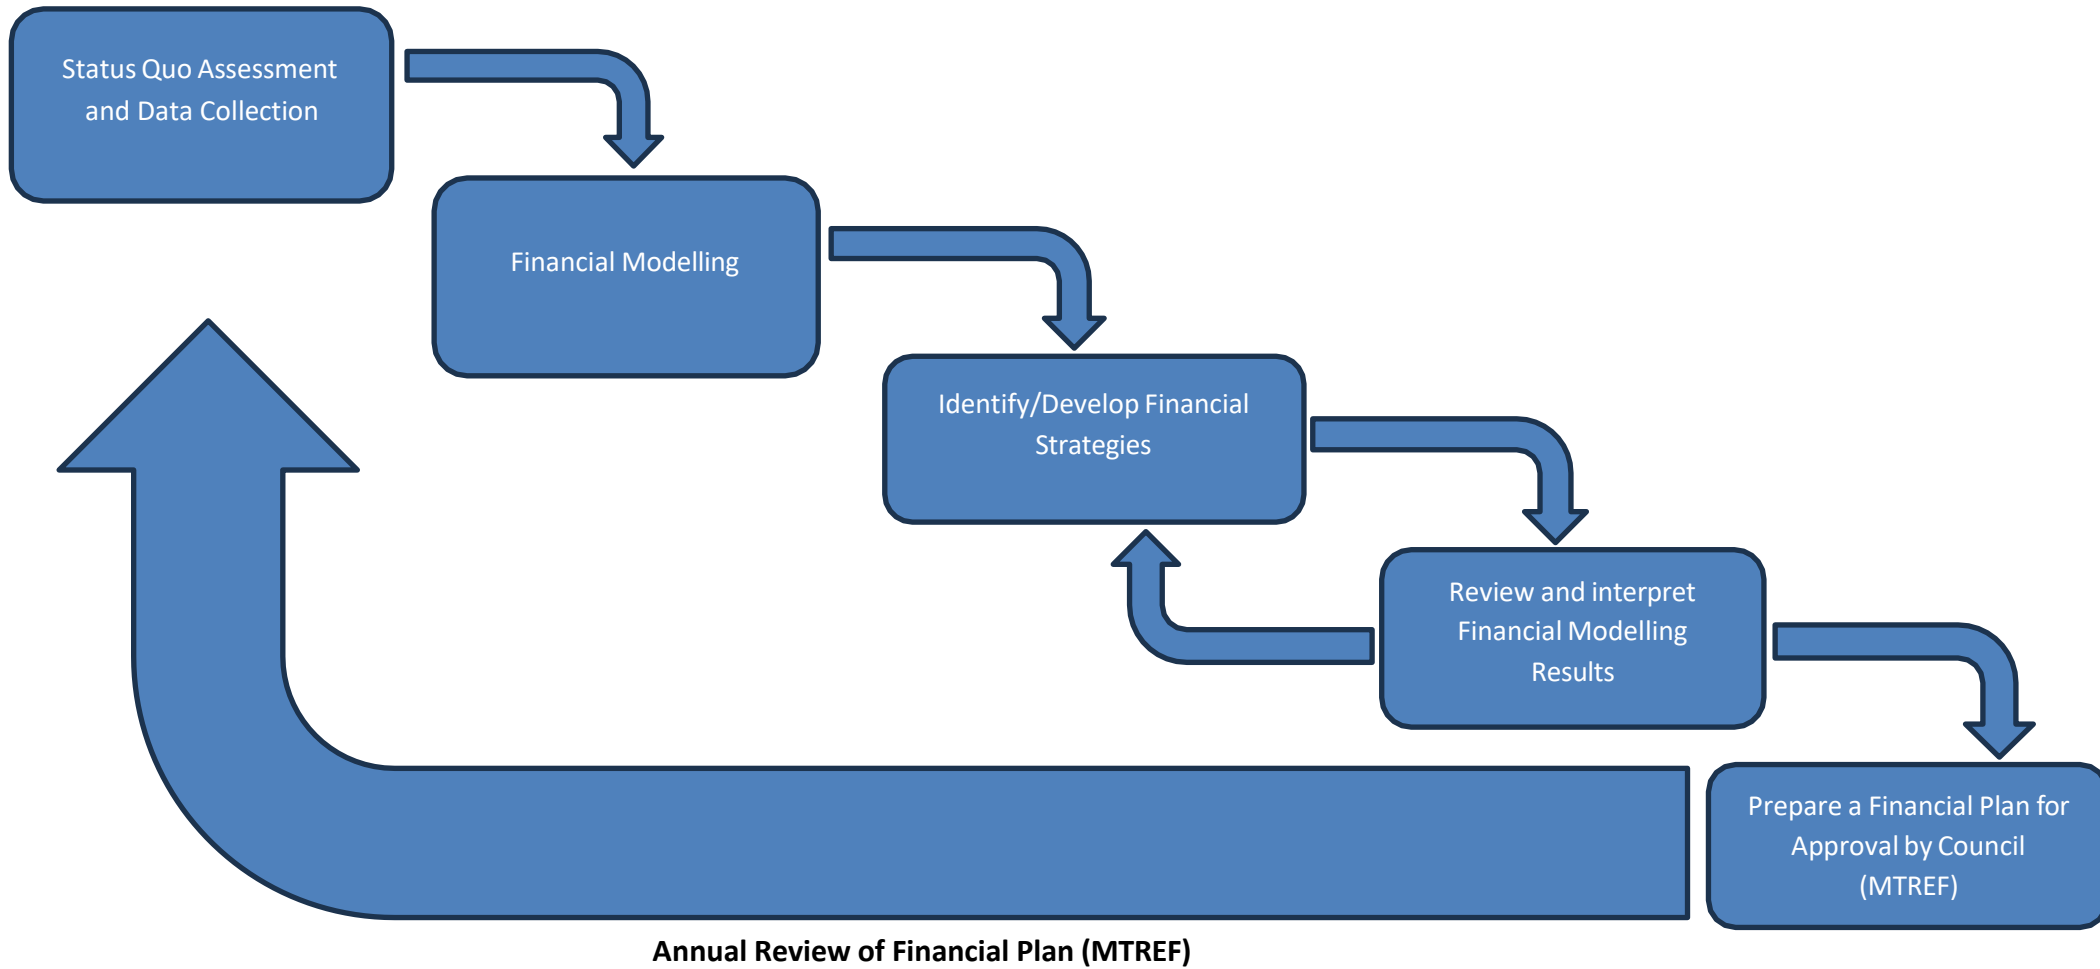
Status Quo Assessment and Data Collection

Financial Modelling

Identify/Develop Financial Strategies

Review and interpret Financial Modelling Results

Prepare a Financial Plan for Approval by Council (MTREF)

Annual Review of Financial Plan (MTREF)